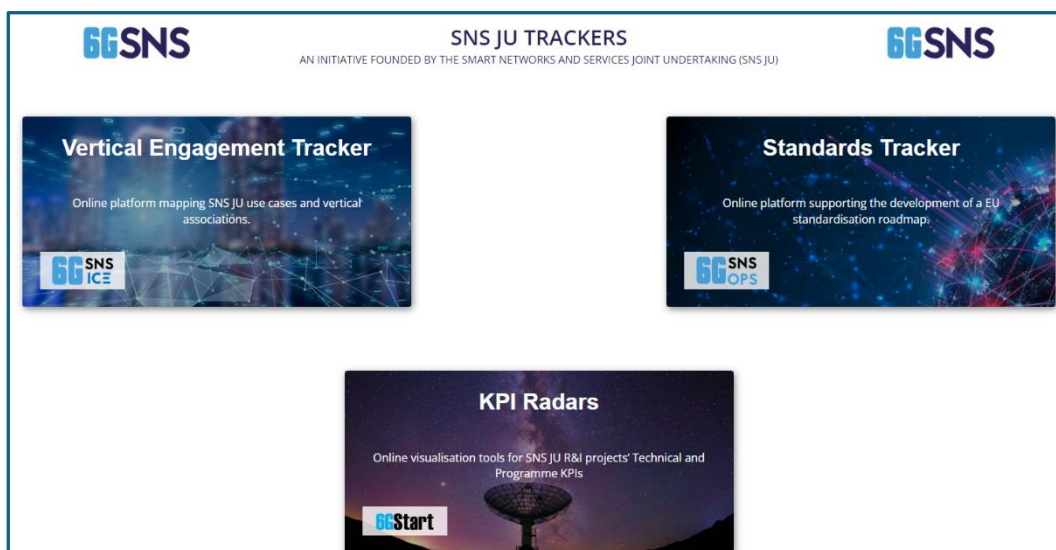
6GSNS

SNS JU TRACKERS

AN INITIATIVE FOUNDED BY THE SMART NETWORKS AND SERVICES JOINT UNDERTAKING (SNS JU)

6GSNS

Vertical Engagement Tracker

Online platform mapping SNS JU use cases and vertical associations.

6G SNS ICE

Standards Tracker

Online platform supporting the development of a EU standardisation roadmap.

6G SNS OPS

KPI Radars

Online visualisation tools for SNS JU R&I projects' Technical and Programme KPIs

6GStart